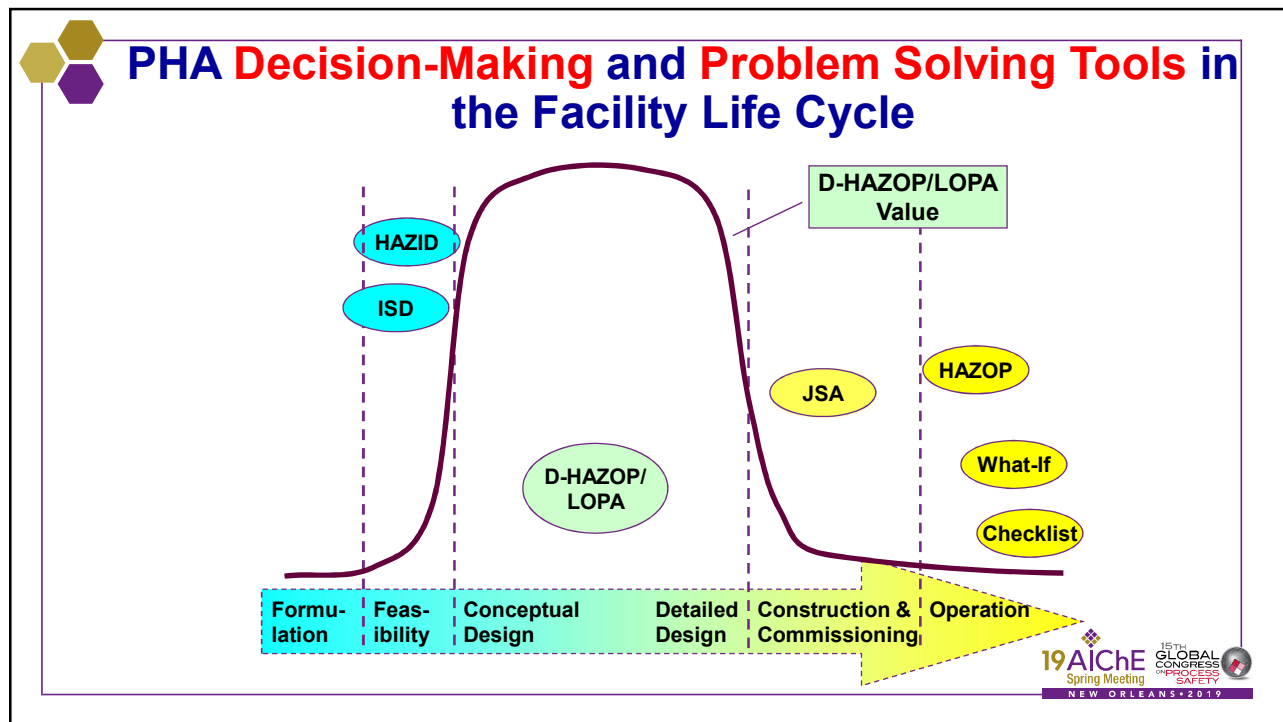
PHA Decision-Making and Problem Solving Tools in the Facility Life Cycle

D-HAZOP/LOPA Value

HAZID

ISD

JSA

HAZOP

D-HAZOP/ LOPA

What-If

Checklist

Formulation

Feasibility

Conceptual Design

Detailed Design

Construction & Commissioning

Operation

19 AIChE Spring Meeting

15TH GLOBAL CONGRESS ON PROCESS SAFETY

NEW ORLEANS • 2019